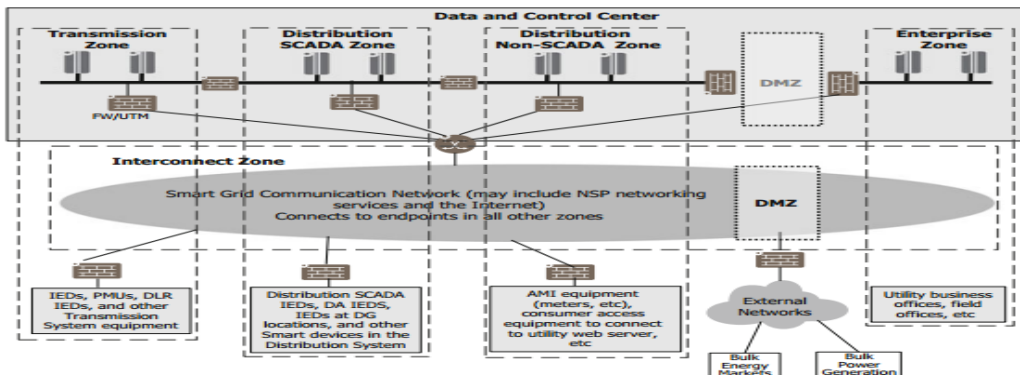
Data and Control Center

Transmission Zone

Distribution SCADA Zone

Distribution Non-SCADA Zone

DMZ

Enterprise Zone

FW/UTM

Interconnect Zone

Smart Grid Communication Network (may include NSP networking services and the Internet)
Connects to endpoints in all other zones

DMZ

IEDs, PMUs, DLR IEDs, and other Transmission System equipment

Distribution SCADA IEDs, DA IEDS, IEDs at DG locations, and other Smart devices in the Distribution System

AMI equipment (meters, etc), consumer access equipment to connect to utility web server, etc

External Networks

Utility business offices, field offices, etc

Bulk Energy Markets

Bulk Power Generation